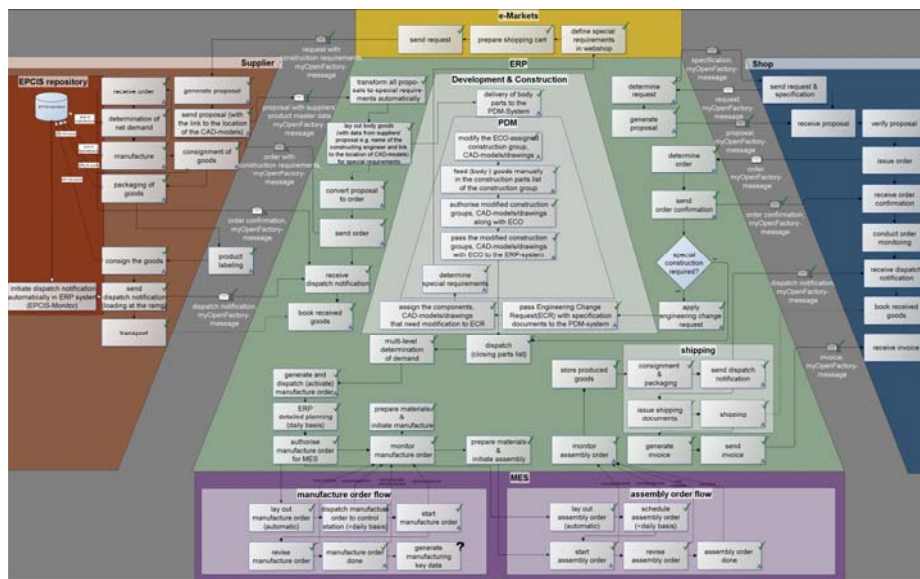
e-Markets

send request

prepare shopping cart

define special requirements in webshop

Supplier

ERP

Shop

EPCIS repository

receive order

determination of net demand

manufacture

packaging of goods

generate proposal

send proposal (with the link to the location of the CAD-models)

consignment of goods

request with construction requirements, myOpenFactory-message

proposal with suppliers product master data, myOpenFactory-message

order with construction requirements, myOpenFactory-message

transform all proposals to special requirements automatically

Development & Construction

delivery of body parts to the PDM-System

lay out body goods (with data from suppliers' proposal e.g. name of the constructing engineer and link to the location of CAD-models) by special requirements

PDM

modify the ECO-assigned construction group, CAD-models/drawings

feed (body) goods manually in the construction parts list of the construction group

authorise modified construction groups, CAD-models/drawings along with ECO

pass the modified construction groups, CAD-models/drawings with ECO to the ERP-system

determine special requirements

assign the components, CAD-models/drawings that need modification to ECR

pass Engineering Change Request(ECR) with specification documents to the PDM-system

convert proposal to order

send order

order confirmation, myOpenFactory-message

consign the goods

product labeling

initiate dispatch notification automatically in ERP system (EPCIS-Monitor)

send dispatch notification loading at the ramp

transport

receive dispatch notification

dispatch notification, myOpenFactory-message

book received goods

specification, myOpenFactory-message

determine request

request, myOpenFactory-message

generate proposal

proposal, myOpenFactory-message

determine order

order, myOpenFactory-message

send order confirmation

order confirmation, myOpenFactory-message

special construction required?

apply engineering change request

send request & specification

receive proposal

verify proposal

issue order

receive order confirmation

conduct order monitoring

receive dispatch notification

book received goods

receive invoice

dispatch notification, myOpenFactory-message

invoice, myOpenFactory-message

multi-level determination of demand

dispatch (closing parts list)

generate and dispatch (activate) manufacture order

ERP detailed planning (daily basis)

authorise manufacture order for MES

prepare materials & initiate manufacture

monitor manufacture order

prepare materials & initiate assembly

store produced goods

shipping

consignment & packaging

send dispatch notification

issue shipping documents

shipping

monitor assembly order

generate invoice

send invoice

MES

manufacture order flow

lay out manufacture order (automatic)

dispatch manufacture order to control station (<daily basis)

start manufacture order

revise manufacture order

manufacture order done

generate manufacturing key data

?

assembly order flow

lay out assembly order (automatic)

schedule assembly order (<daily basis)

start assembly order

revise assembly order

assembly order done